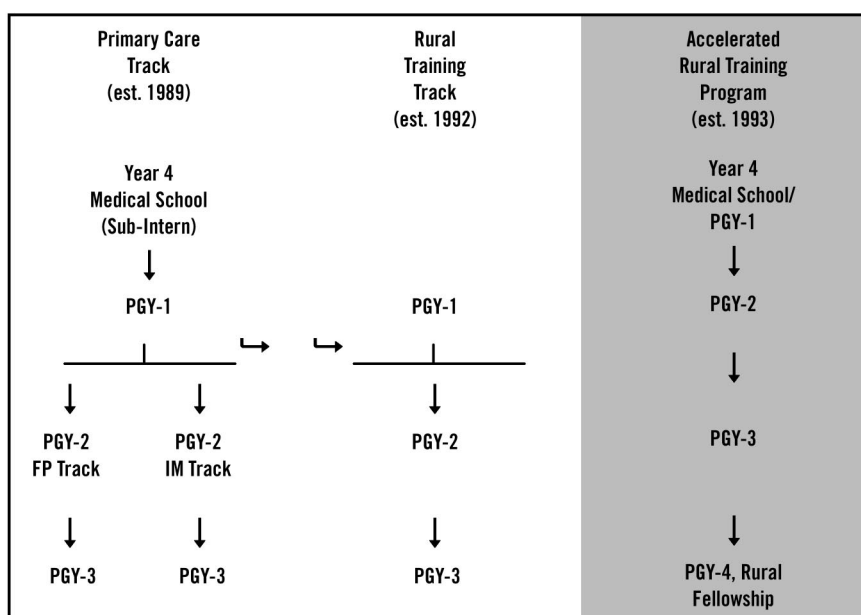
Primary Care Track (est. 1989)

Year 4 Medical School (Sub-Intern)

PGY-1

PGY-2 FP Track

PGY-3

PGY-2 IM Track

PGY-3

Rural Training Track (est. 1992)

PGY-1

PGY-2

PGY-3

Accelerated Rural Training Program (est. 1993)

Year 4 Medical School/ PGY-1

PGY-2

PGY-3

PGY-4, Rural Fellowship